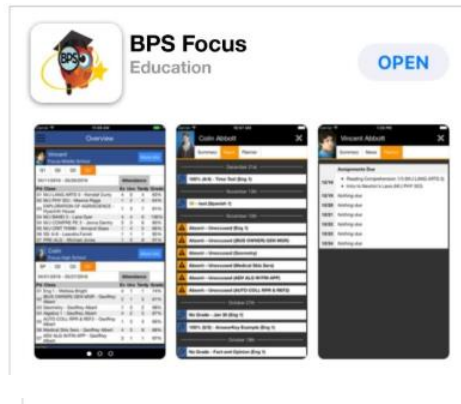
BPS

BPS Focus

Education

OPEN

Overview

Colin Abbott

Vincent Abbott

Summary

News

Planner

Attendance

Assignments Due

Nothing due

Nothing due

Nothing due

Nothing due

Nothing due

Absent - Unexcused

Absent - Unexcused

Absent - Unexcused

Absent - Unexcused

Absent - Unexcused

Absent - Unexcused

Absent - Unexcused

No Grade

No Grade